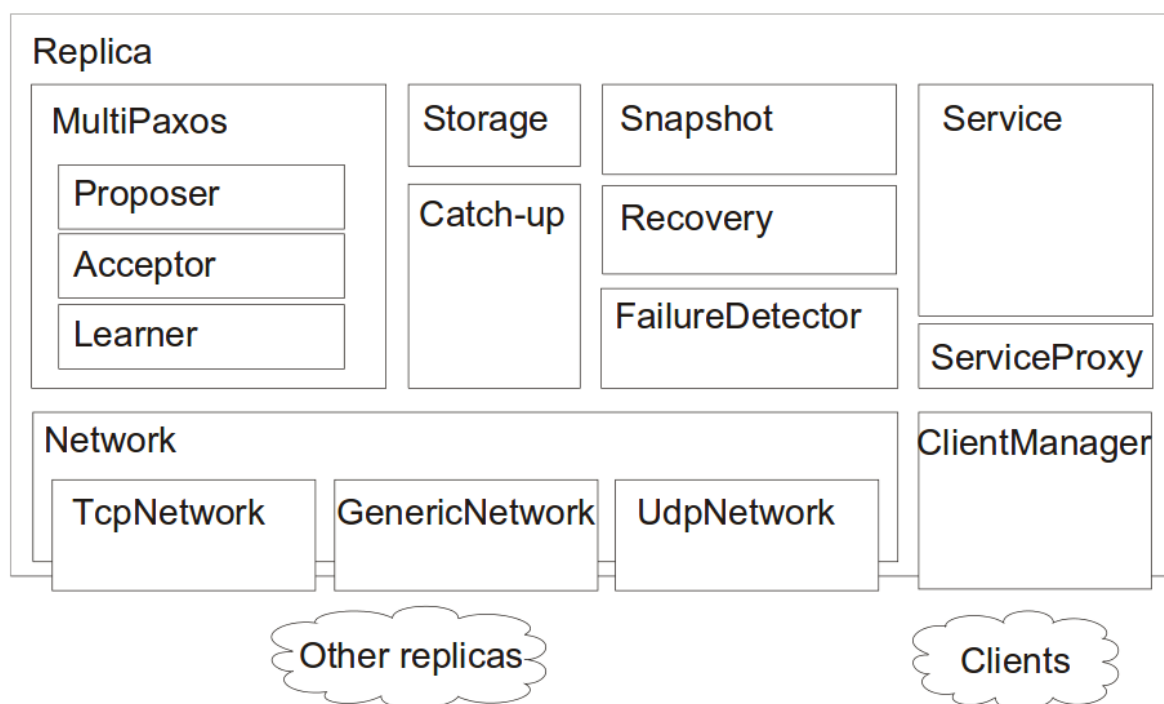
Replica

MultiPaxos

Proposer

Acceptor

Learner

Storage

Catch-up

Snapshot

Recovery

FailureDetector

Service

ServiceProxy

Network

TcpNetwork

GenericNetwork

UdpNetwork

ClientManager

Other replicas

Clients